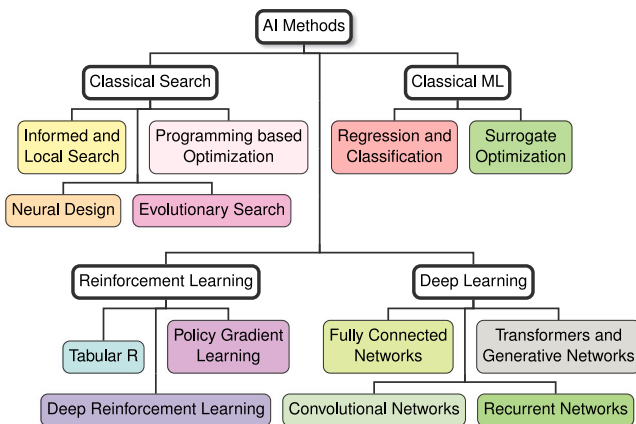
AI Methods

Classical Search

Informed and Local Search

Programming based Optimization

Neural Design

Evolutionary Search

Classical ML

Regression and Classification

Surrogate Optimization

Reinforcement Learning

Tabular R

Policy Gradient Learning

Deep Reinforcement Learning

Deep Learning

Fully Connected Networks

Transformers and Generative Networks

Convolutional Networks

Recurrent Networks